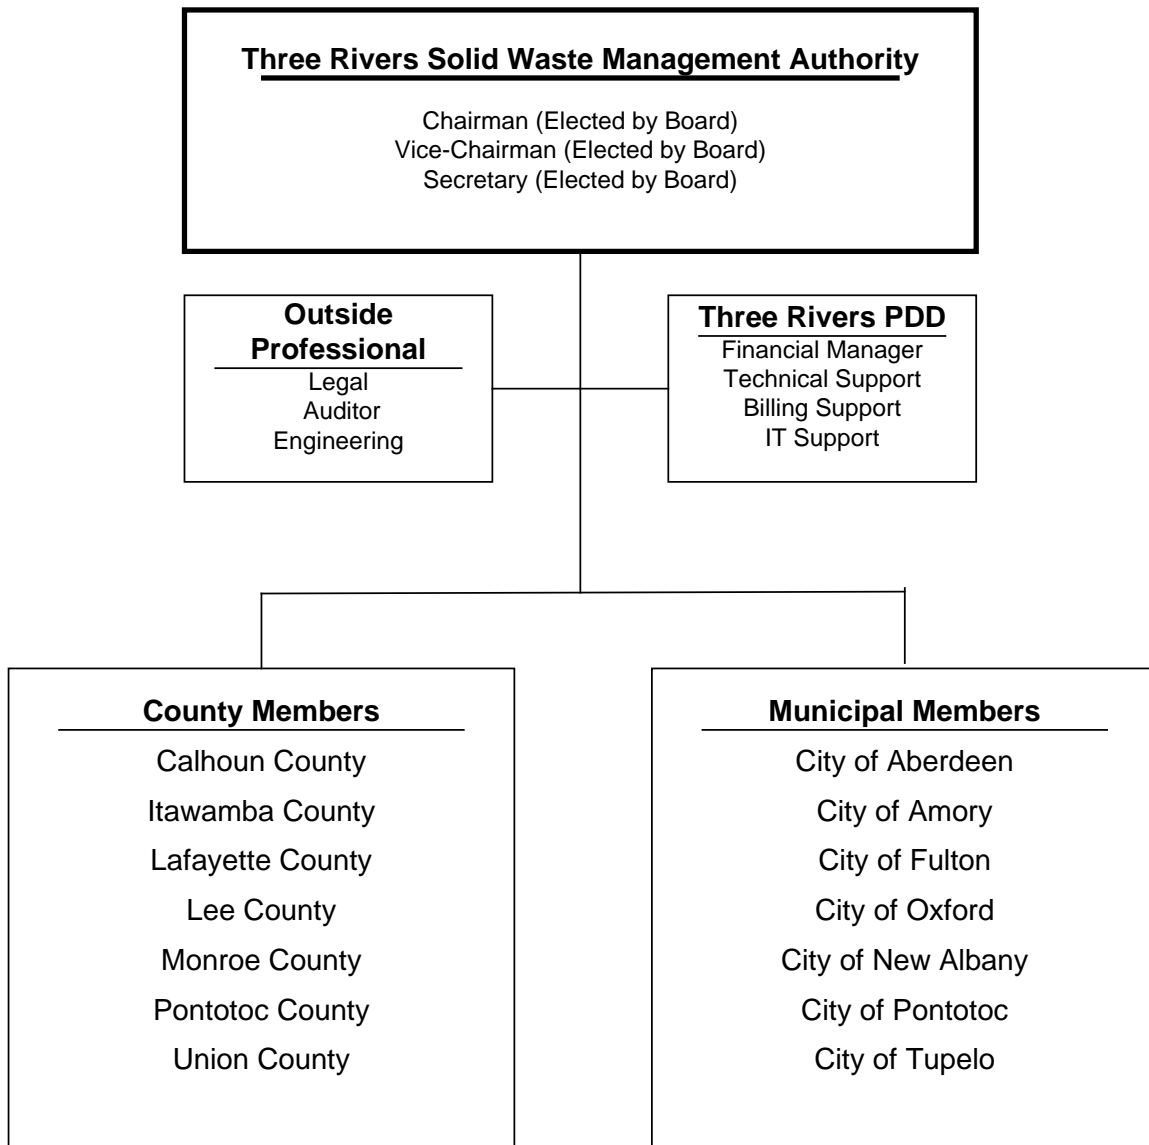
Three Rivers Solid Waste Management Authority

Chairman (Elected by Board)
Vice-Chairman (Elected by Board)
Secretary (Elected by Board)

Outside Professional
Legal
Auditor
Engineering

Three Rivers PDD
Financial Manager
Technical Support
Billing Support
IT Support

County Members
Calhoun County
Itawamba County
Lafayette County
Lee County
Monroe County
Pontotoc County
Union County

Municipal Members
City of Aberdeen
City of Amory
City of Fulton
City of Oxford
City of New Albany
City of Pontotoc
City of Tupelo